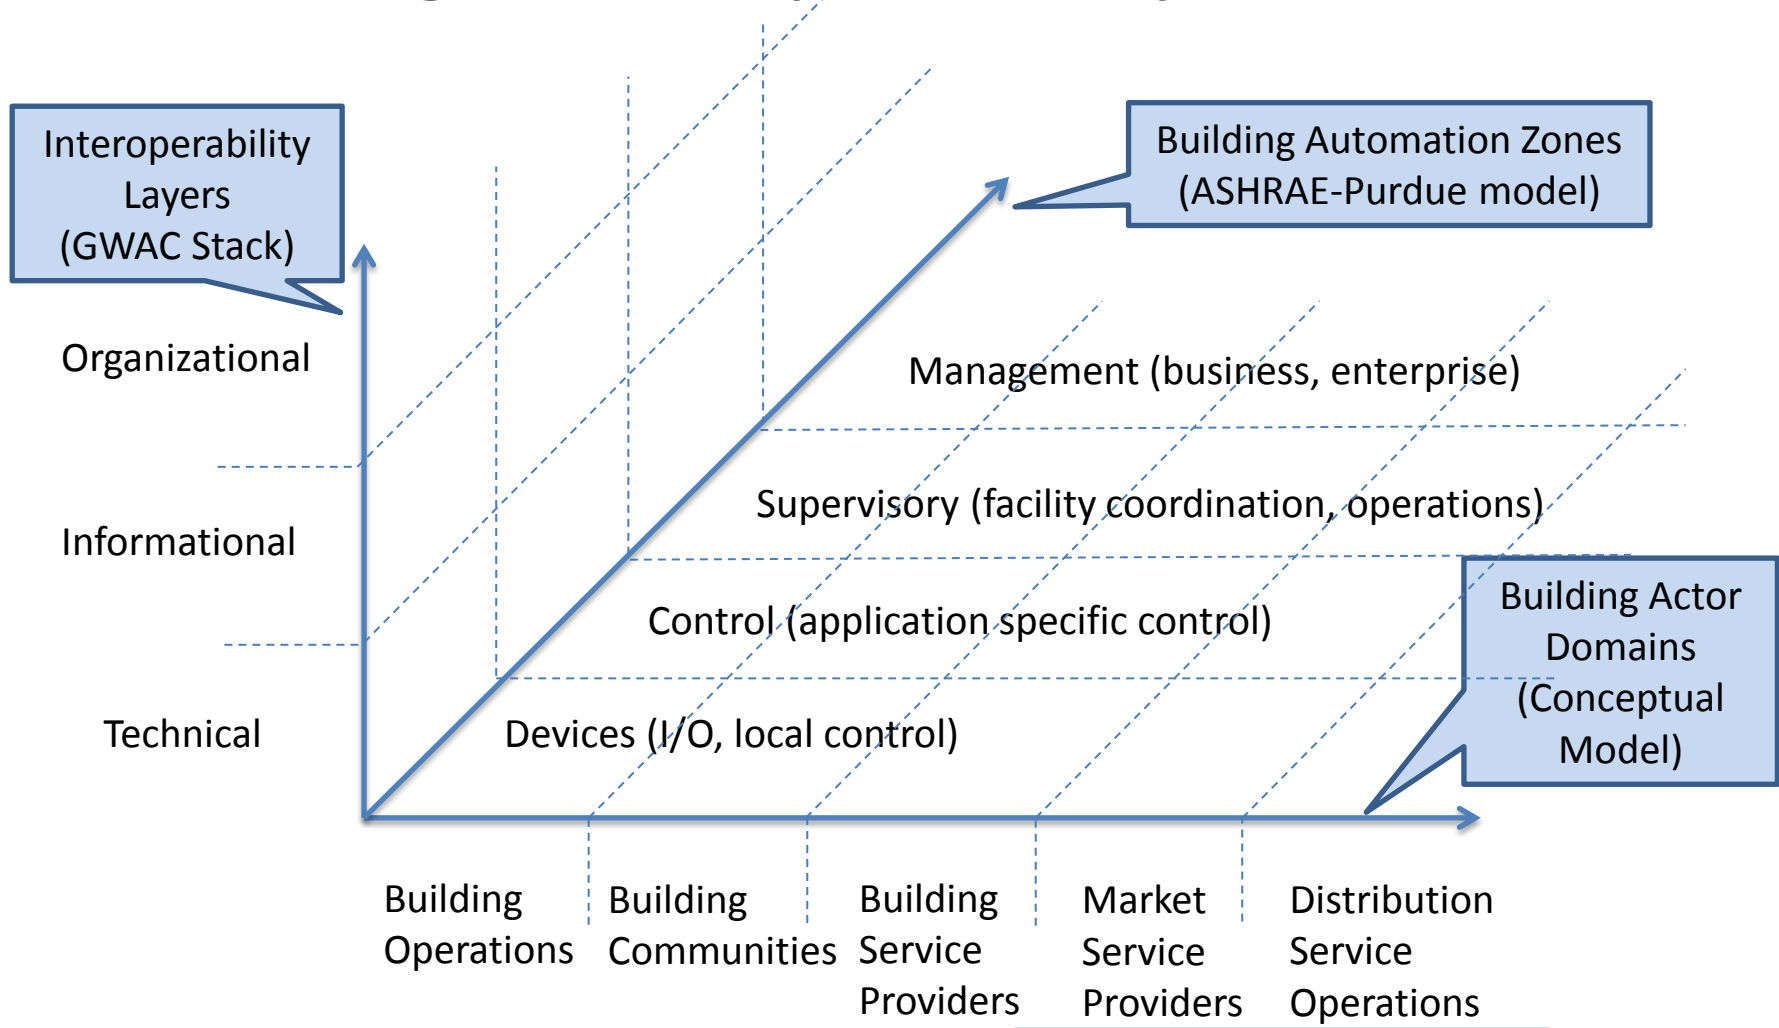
Interoperability Layers (GWAC Stack)

Building Automation Zones (ASHRAE-Purdue model)

Organizational

Informational

Technical

Management (business, enterprise)

Supervisory (facility coordination, operations)

Control (application specific control)

Devices (I/O, local control)

Building Actor Domains (Conceptual Model)

Building Operations

Building Communities

Building Service Providers

Market Service Providers

Distribution Service Operations